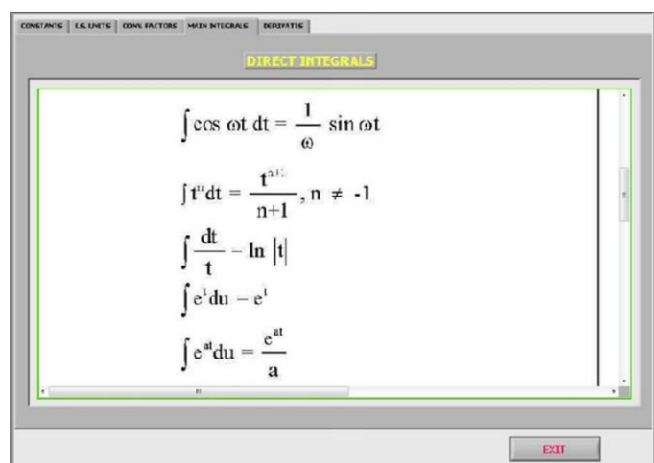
CONSTANTS | I.S.UNITS | CONV. FACTORS | MAIN INTEGRALS | DERIVATIS

DIRECT INTEGRALS

$\int \cos \omega t \, dt = \frac{1}{\omega} \sin \omega t$

$\int t^n dt = \frac{t^{n+1}}{n+1}, n \neq -1$

$\int \frac{dt}{t} - \ln |t|$

$\int e^t du - e^t$

$\int e^{at} du = \frac{e^{at}}{a}$

EXIT